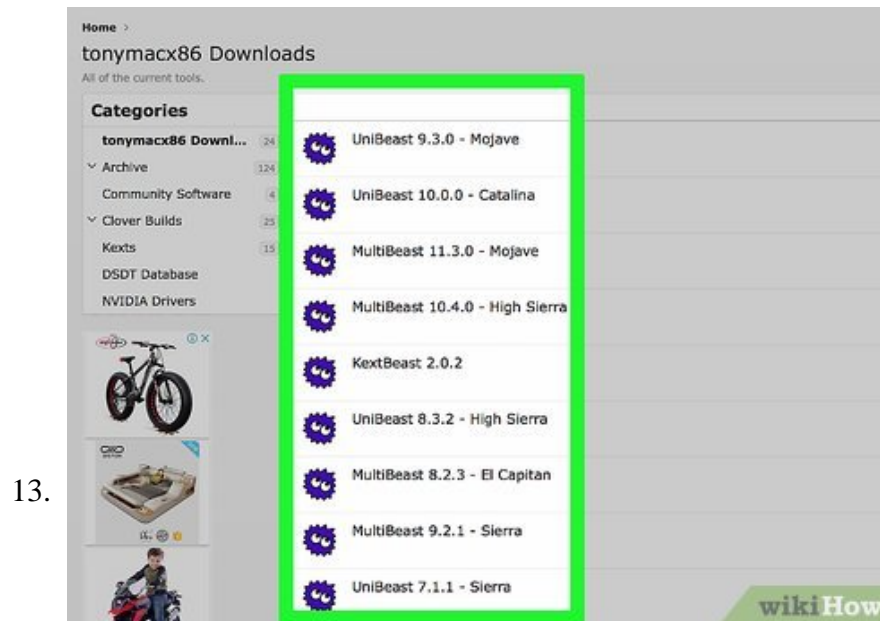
13.

Home >

tonymacx86 Downloads

All of the current tools.

Categories

| | |
|---|---|
| tonymacx86 Downl... | 24 |
| Archive | 124 |
| Community Software | 4 |
| Clover Builds | 25 |
| Kexts | 15 |
| DSDT Database | |
| NVIDIA Drivers | |

UniBeast 9.3.0 - Mojave

UniBeast 10.0.0 - Catalina

MultiBeast 11.3.0 - Mojave

MultiBeast 10.4.0 - High Sierra

KextBeast 2.0.2

UniBeast 8.3.2 - High Sierra

MultiBeast 8.2.3 - El Capitan

MultiBeast 9.2.1 - Sierra

UniBeast 7.1.1 - Sierra

wikiHow